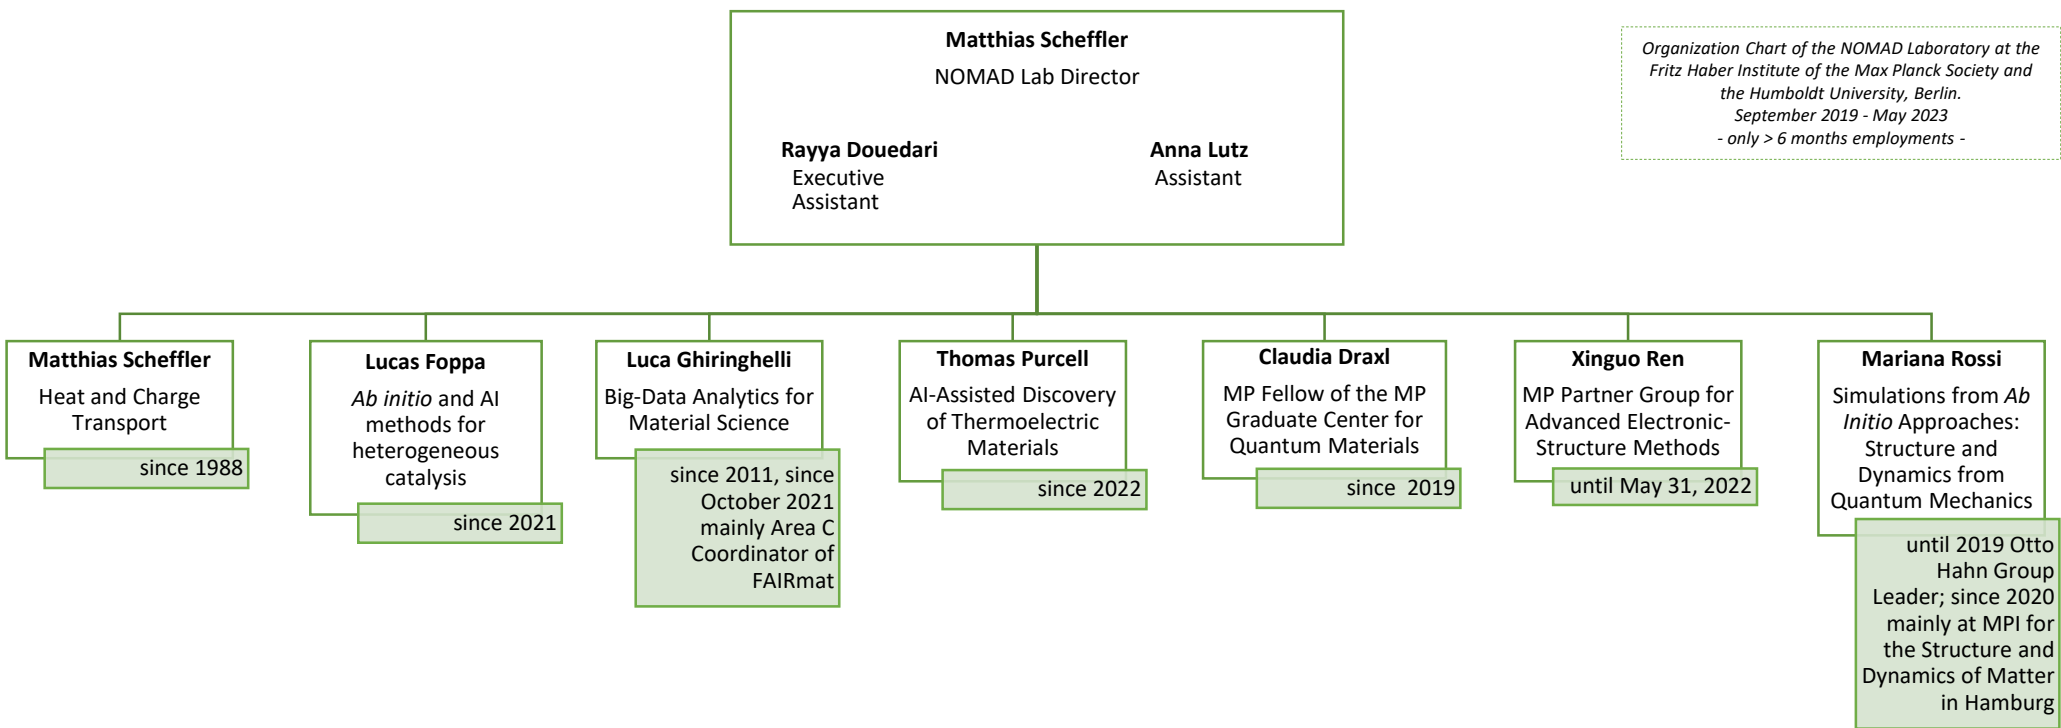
Matthias Scheffler
NOMAD Lab Director

Rayya Douedari
Executive Assistant

Anna Lutz
Assistant

Organization Chart of the NOMAD Laboratory at the Fritz Haber Institute of the Max Planck Society and the Humboldt University, Berlin.
September 2019 - May 2023
- only > 6 months employments -

Matthias Scheffler
Heat and Charge Transport
since 1988

Lucas Foppa
*Ab initio* and AI methods for heterogeneous catalysis
since 2021

Luca Ghiringhelli
Big-Data Analytics for Material Science
since 2011, since October 2021 mainly Area C Coordinator of FAIRmat

Thomas Purcell
AI-Assisted Discovery of Thermoelectric Materials
since 2022

Claudia Draxl
MP Fellow of the MP Graduate Center for Quantum Materials
since 2019

Xinguo Ren
MP Partner Group for Advanced Electronic-Structure Methods
until May 31, 2022

Mariana Rossi
Simulations from *Ab Initio* Approaches: Structure and Dynamics from Quantum Mechanics
until 2019 Otto Hahn Group Leader; since 2020 mainly at MPI for the Structure and Dynamics of Matter in Hamburg